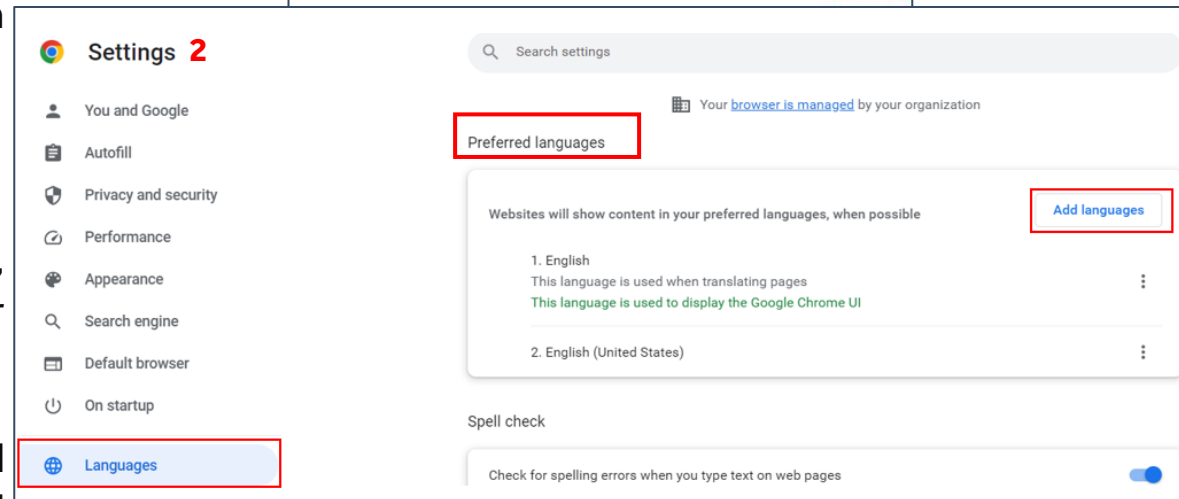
Settings 2

You and Google
Autofill
Privacy and security
Performance
Appearance
Search engine
Default browser
On startup
Languages

Search settings

Your browser is managed by your organization

Preferred languages

Websites will show content in your preferred languages, when possible

Add languages

1. English
This language is used when translating pages
This language is used to display the Google Chrome UI

2. English (United States)

Spell check

Check for spelling errors when you type text on web pages